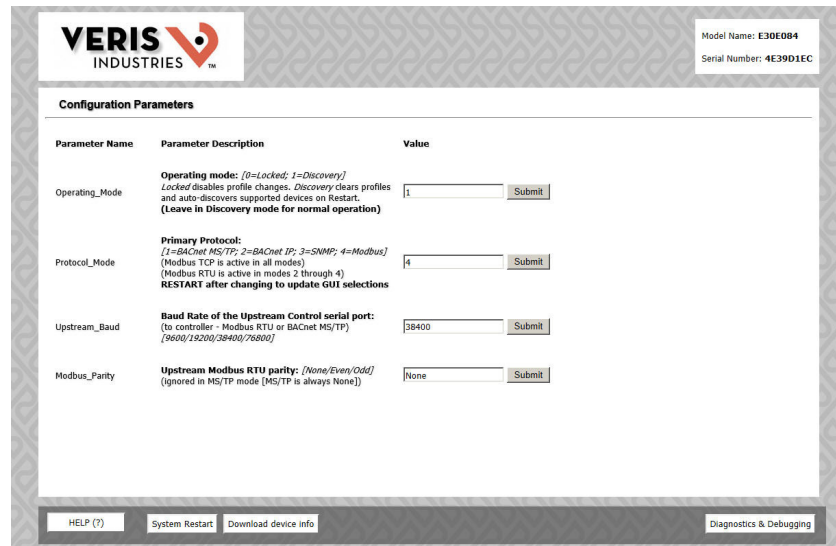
VERIS INDUSTRIES TM

Model Name: E30E084

Serial Number: 4E39D1EC

Configuration Parameters

| Parameter Name | Parameter Description | Value |
|---|---|---|
| Operating_Mode | **Operating mode:** *[0=Locked; 1=Discovery]* *Locked* disables profile changes. *Discovery* clears profiles and auto-discovers supported devices on Restart. **(Leave in Discovery mode for normal operation)** | 1 Submit |
| Protocol_Mode | **Primary Protocol:** *[1=BACnet MS/TP; 2=BACnet IP; 3=SNMP; 4=Modbus]* (Modbus TCP is active in all modes) (Modbus RTU is active in modes 2 through 4) **RESTART after changing to update GUI selections** | 4 Submit |
| Upstream_Baud | **Baud Rate of the Upstream Control serial port:** (to controller - Modbus RTU or BACnet MS/TP) *[9600/19200/38400/76800]* | 38400 Submit |
| Modbus_Parity | **Upstream Modbus RTU parity:** *[None/Even/Odd]* (ignored in MS/TP mode [MS/TP is always None]) | None Submit |

HELP (?)

System Restart

Download device info

Diagnostics & Debugging